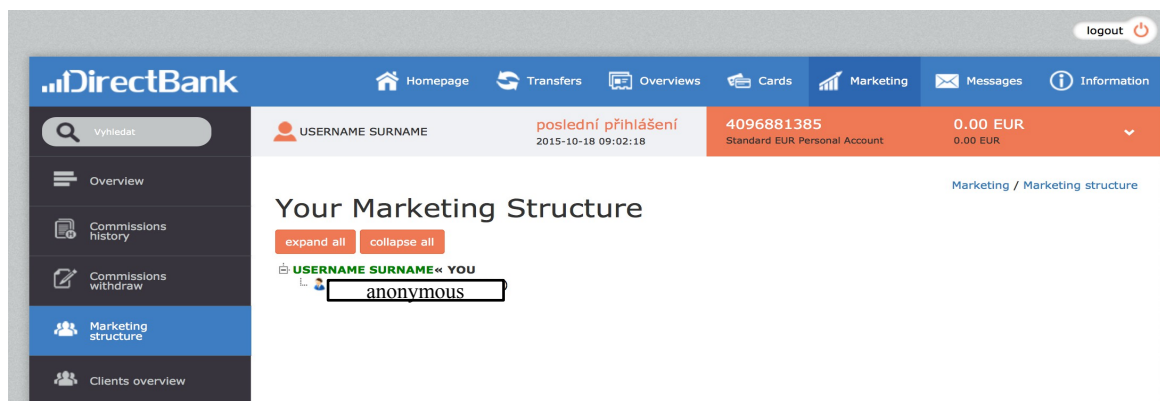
logout

DirectBank

Homepage
Transfers
Overviews
Cards
Marketing
Messages
Information

Vyhledat

Overview

Commissions history

Commissions withdraw

Marketing structure

Clients overview

USERNAME SURNAME

poslední přihlášení
2015-10-18 09:02:18

4096881385
Standard EUR Personal Account

0.00 EUR
0.00 EUR

Marketing / Marketing structure

Your Marketing Structure

expand all
collapse all

USERNAME SURNAME« YOU

anonymous